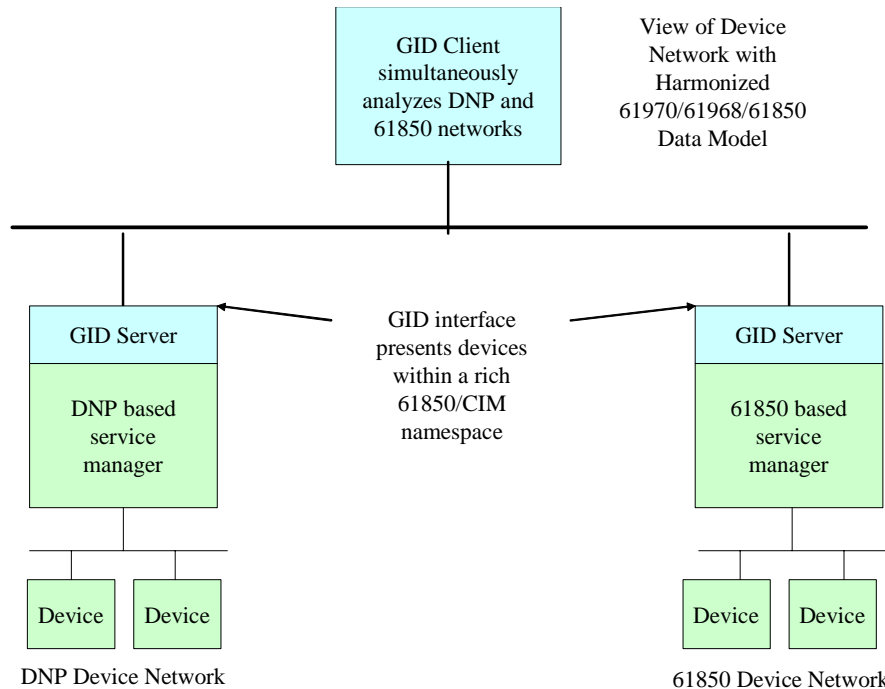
GID Client simultaneously analyzes DNP and 61850 networks

View of Device Network with Harmonized 61970/61968/61850 Data Model

GID Server

DNP based service manager

GID interface presents devices within a rich 61850/CIM namespace

GID Server

61850 based service manager

Device

Device

Device

Device

DNP Device Network

61850 Device Network